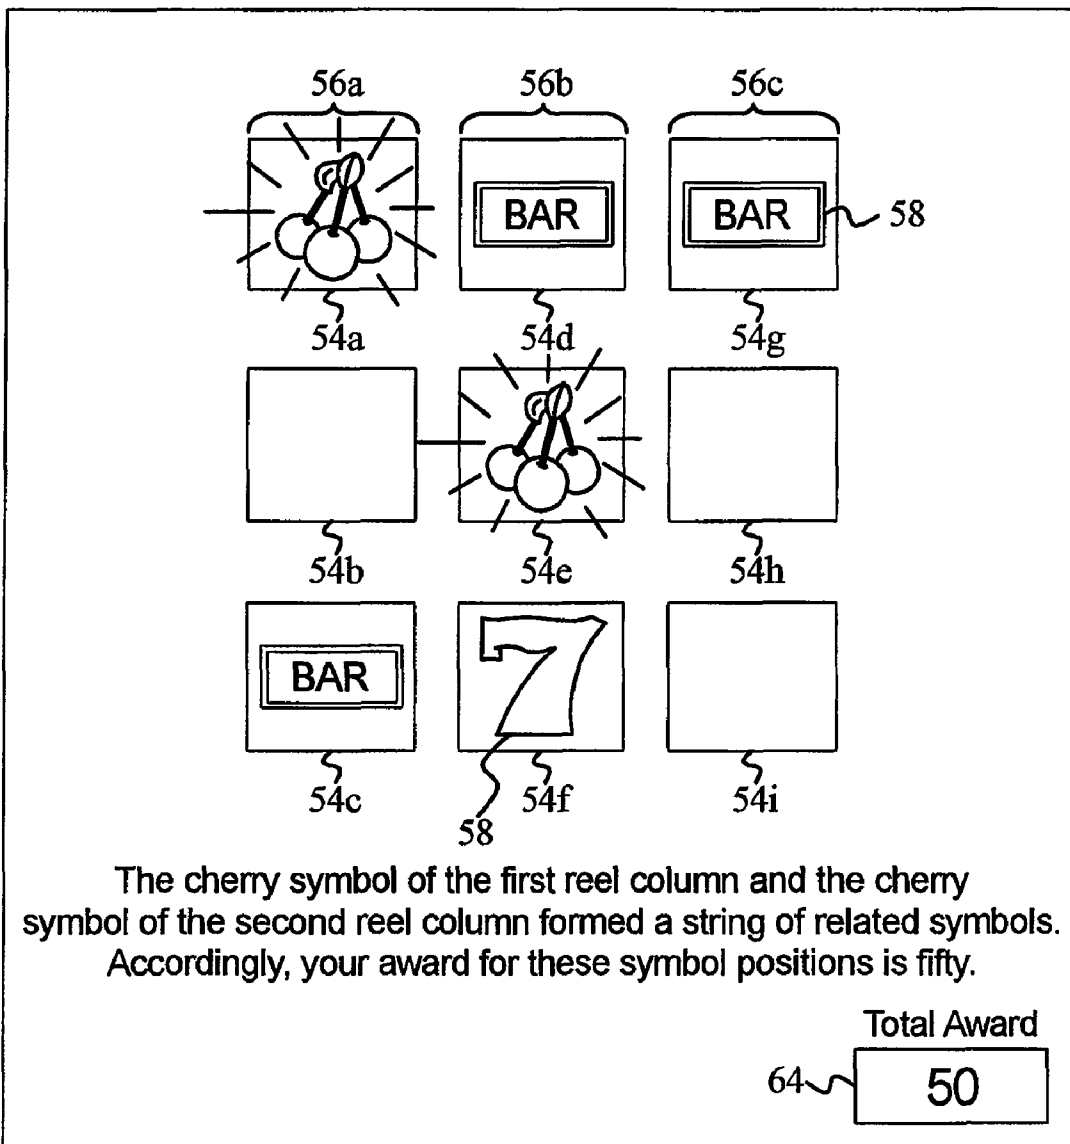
56a 56b 56c

BAR

BAR

58

54a 54d 54g

54b 54e 54h

BAR

7

54c 54f 54i

58

The cherry symbol of the first reel column and the cherry symbol of the second reel column formed a string of related symbols. Accordingly, your award for these symbol positions is fifty.

Total Award

64

50